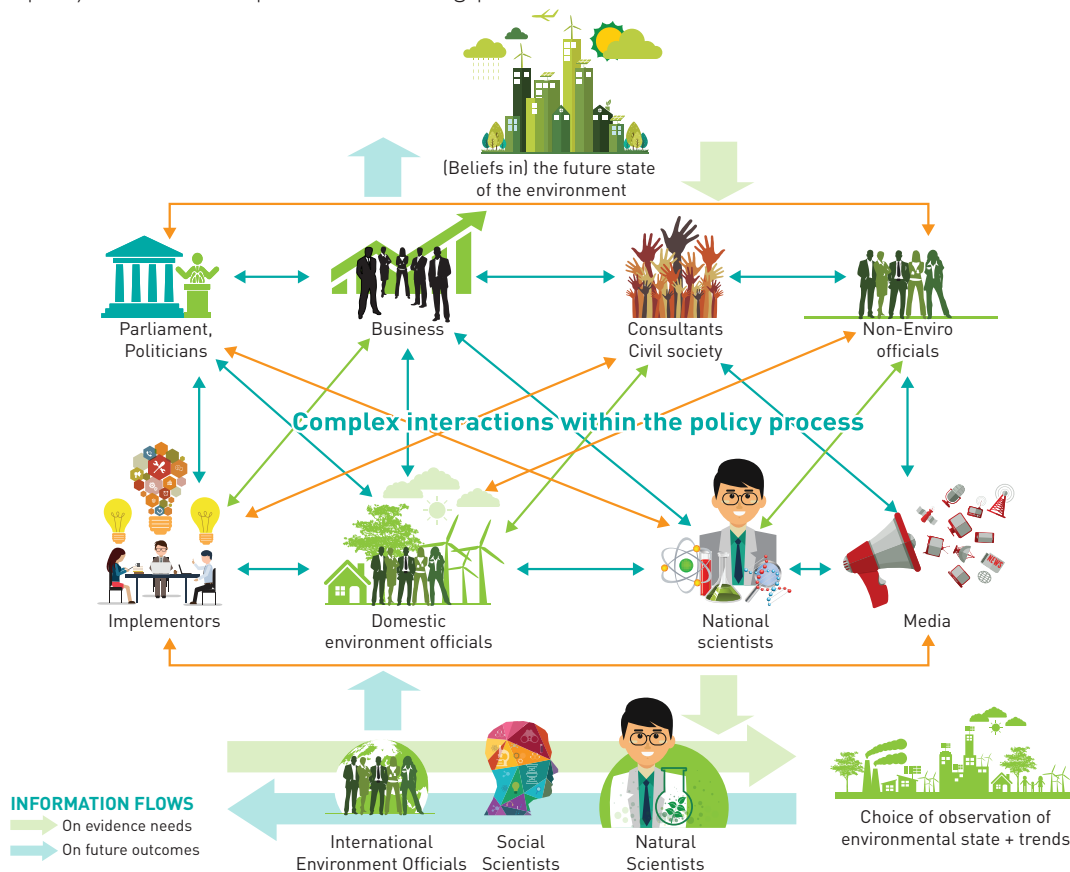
(Beliefs in) the future state of the environment

Parliament, Politicians

Business

Consultants Civil society

Non-Enviro officials

Complex interactions within the policy process

Implementors

Domestic environment officials

National scientists

Media

INFORMATION FLOWS
On evidence needs
On future outcomes

International Environment Officials

Social Scientists

Natural Scientists

Choice of observation of environmental state + trends